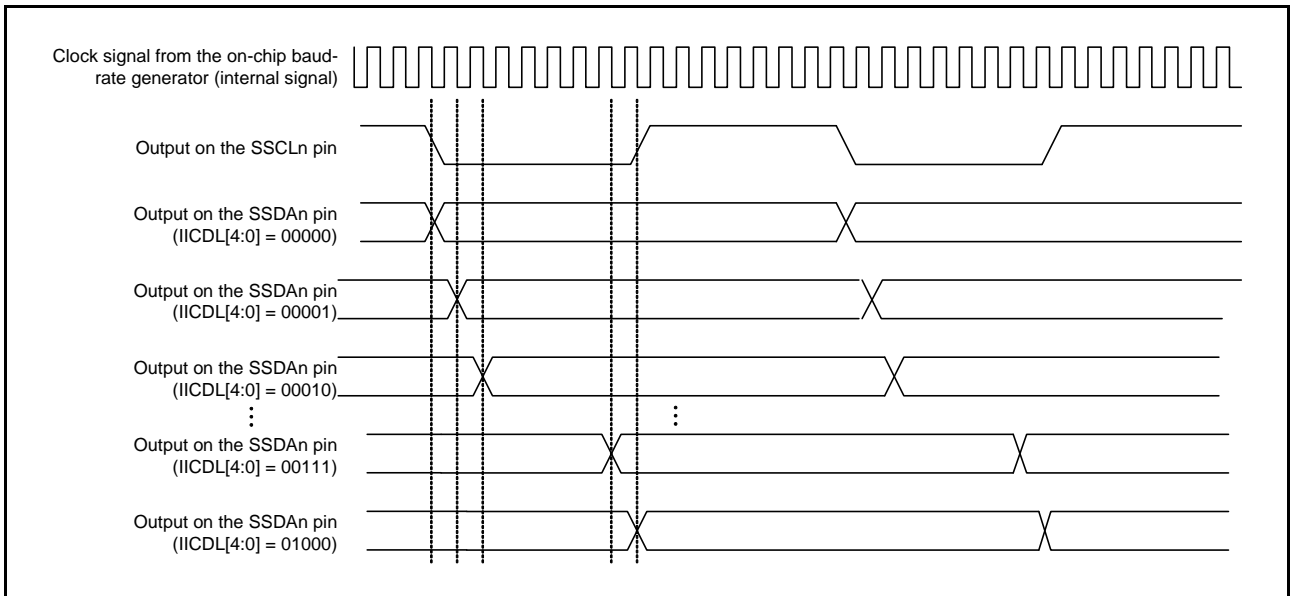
Clock signal from the on-chip baudrate generator (internal signal)

Output on the SSCLn pin

Output on the SSDAn pin (IICDL[4:0] = 00000)

Output on the SSDAn pin (IICDL[4:0] = 00001)

Output on the SSDAn pin (IICDL[4:0] = 00010)

⋮

⋮

Output on the SSDAn pin (IICDL[4:0] = 00111)

Output on the SSDAn pin (IICDL[4:0] = 01000)